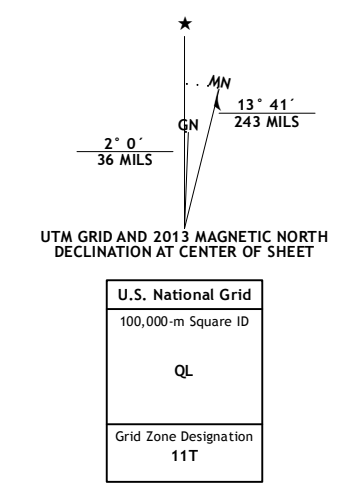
★

MN

GN

13° 41´
243 MILS

2° 0´
36 MILS

UTM GRID AND 2013 MAGNETIC NORTH DECLINATION AT CENTER OF SHEET

| U.S. National Grid |
|---|
| 100,000-m Square ID<br><br>QL |
| Grid Zone Designation<br>11T |